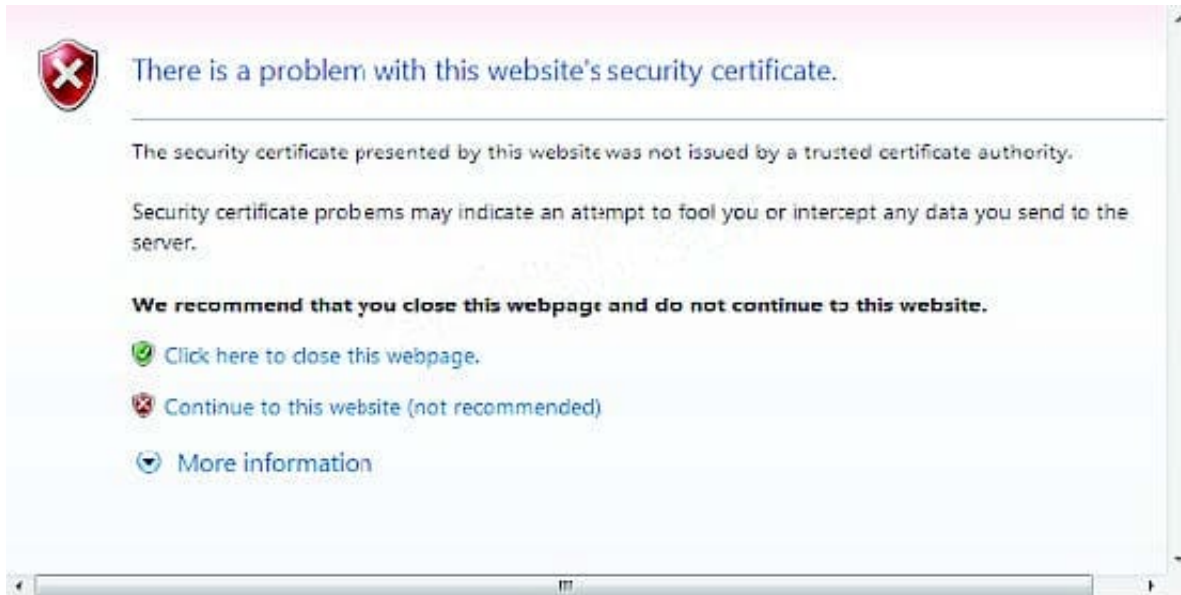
There is a problem with this website's security certificate.

The security certificate presented by this website was not issued by a trusted certificate authority.

Security certificate probems may indicate an attempt to fool you or intercept any data you send to the server.

**We recommend that you close this webpage and do not continue to this website.**

Click here to close this webpage.

Continue to this website (not recommended)

More information